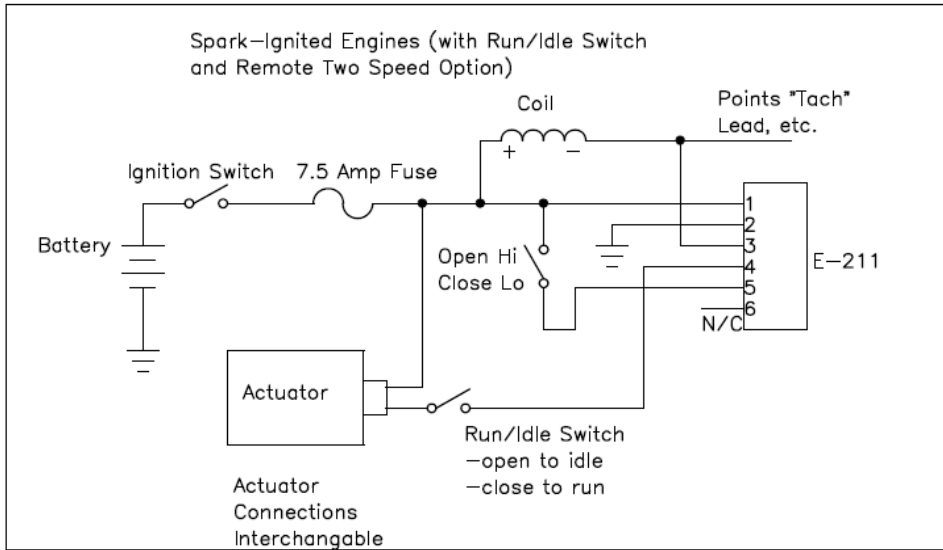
Spark–Ignited Engines (with Run/Idle Switch and Remote Two Speed Option)

Coil

+ –

Points "Tach" Lead, etc.

Ignition Switch

7.5 Amp Fuse

Battery

Open Hi
Close Lo

1
2
3
4
5
6

E–211

N/C

Actuator

Run/Idle Switch
–open to idle
–close to run

Actuator Connections Interchangable